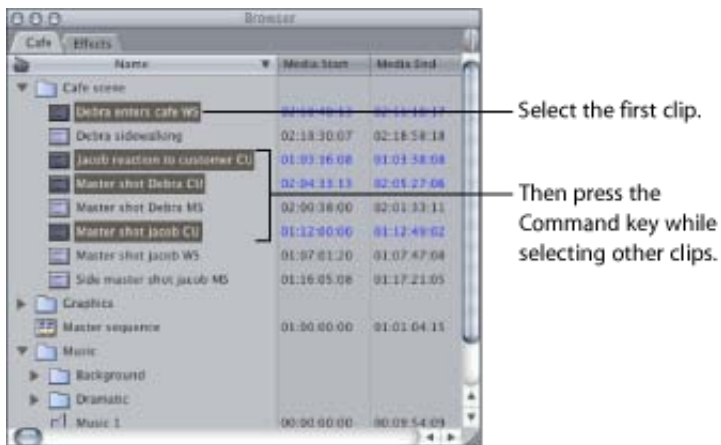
Browser

Cafe | Effects

| Name | Media Start | Media End |
|---|---|---|
| Cafe scene | | |
| Debra enters cafe WS | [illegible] | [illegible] |
| Debra sidewalking | 02:18:30:07 | 02:18:58:18 |
| Jacob reaction to customer CU | 01:03:36:08 | 01:03:58:08 |
| Master shot Debra CU | 02:04:33:13 | 02:05:27:06 |
| Master shot Debra MS | 02:00:38:00 | 02:01:33:11 |
| Master shot Jacob CU | 01:12:00:06 | 01:12:49:02 |
| Master shot Jacob WS | 01:07:01:20 | 01:07:47:08 |
| Side master shot Jacob MS | 01:16:05:08 | 01:17:21:05 |
| Graphics | | |
| Master sequence | 01:00:00:00 | 01:01:04:15 |
| Music | | |
| Background | | |
| Dramatic | | |
| Music 1 | 00:00:00:00 | 00:09:54:09 |

Select the first clip.

Then press the Command key while selecting other clips.